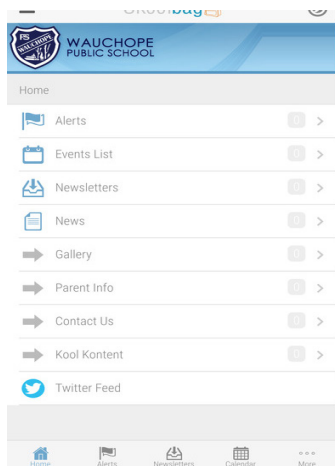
Skoolbag

PS WAUCHOPE

WAUCHOPE PUBLIC SCHOOL

Home

Alerts 0 >

Events List 0 >

Newsletters 0 >

News 0 >

Gallery 0 >

Parent Info 0 >

Contact Us 0 >

Kool Kontent 0 >

Twitter Feed

Home Alerts Newsletters Calendar More